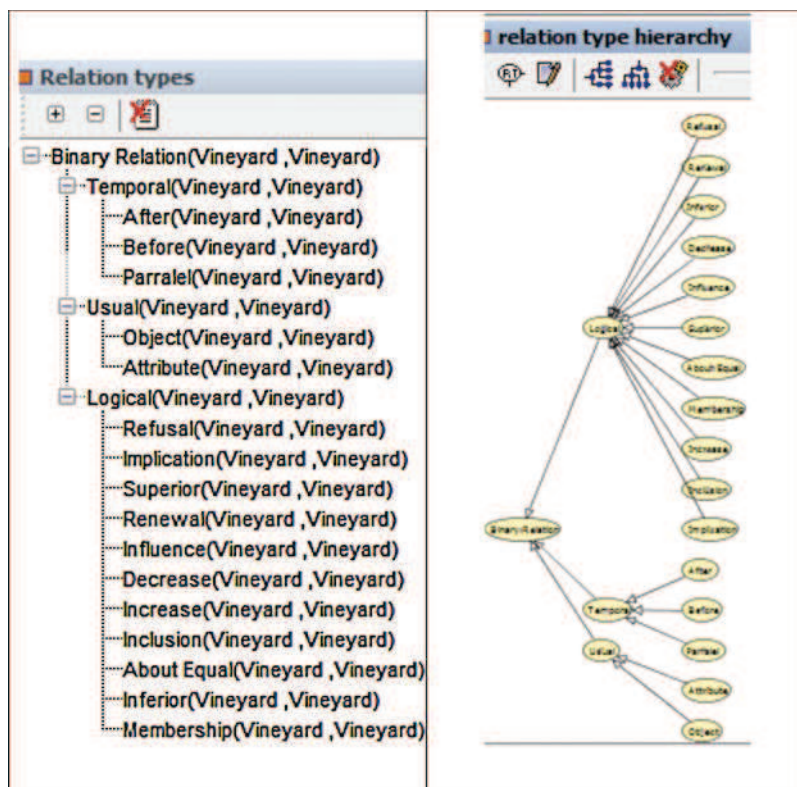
Relation types

Binary Relation(Vineyard ,Vineyard)
Temporal(Vineyard ,Vineyard)
After(Vineyard ,Vineyard)
Before(Vineyard ,Vineyard)
Parralel(Vineyard ,Vineyard)
Usual(Vineyard ,Vineyard)
Object(Vineyard ,Vineyard)
Attribute(Vineyard ,Vineyard)
Logical(Vineyard ,Vineyard)
Refusal(Vineyard ,Vineyard)
Implication(Vineyard ,Vineyard)
Superior(Vineyard ,Vineyard)
Renewal(Vineyard ,Vineyard)
Influence(Vineyard ,Vineyard)
Decrease(Vineyard ,Vineyard)
Increase(Vineyard ,Vineyard)
Inclusion(Vineyard ,Vineyard)
About Equal(Vineyard ,Vineyard)
Inferior(Vineyard ,Vineyard)
Membership(Vineyard ,Vineyard)

relation type hierarchy

Refusal
Renewal
Inferior
Decrease
Influence
Superior
About Equal
Membership
Increase
Inclusion
Implication
Logical
Binary Relation
After
Temporal
Before
Parralel
Usual
Attribute
Object